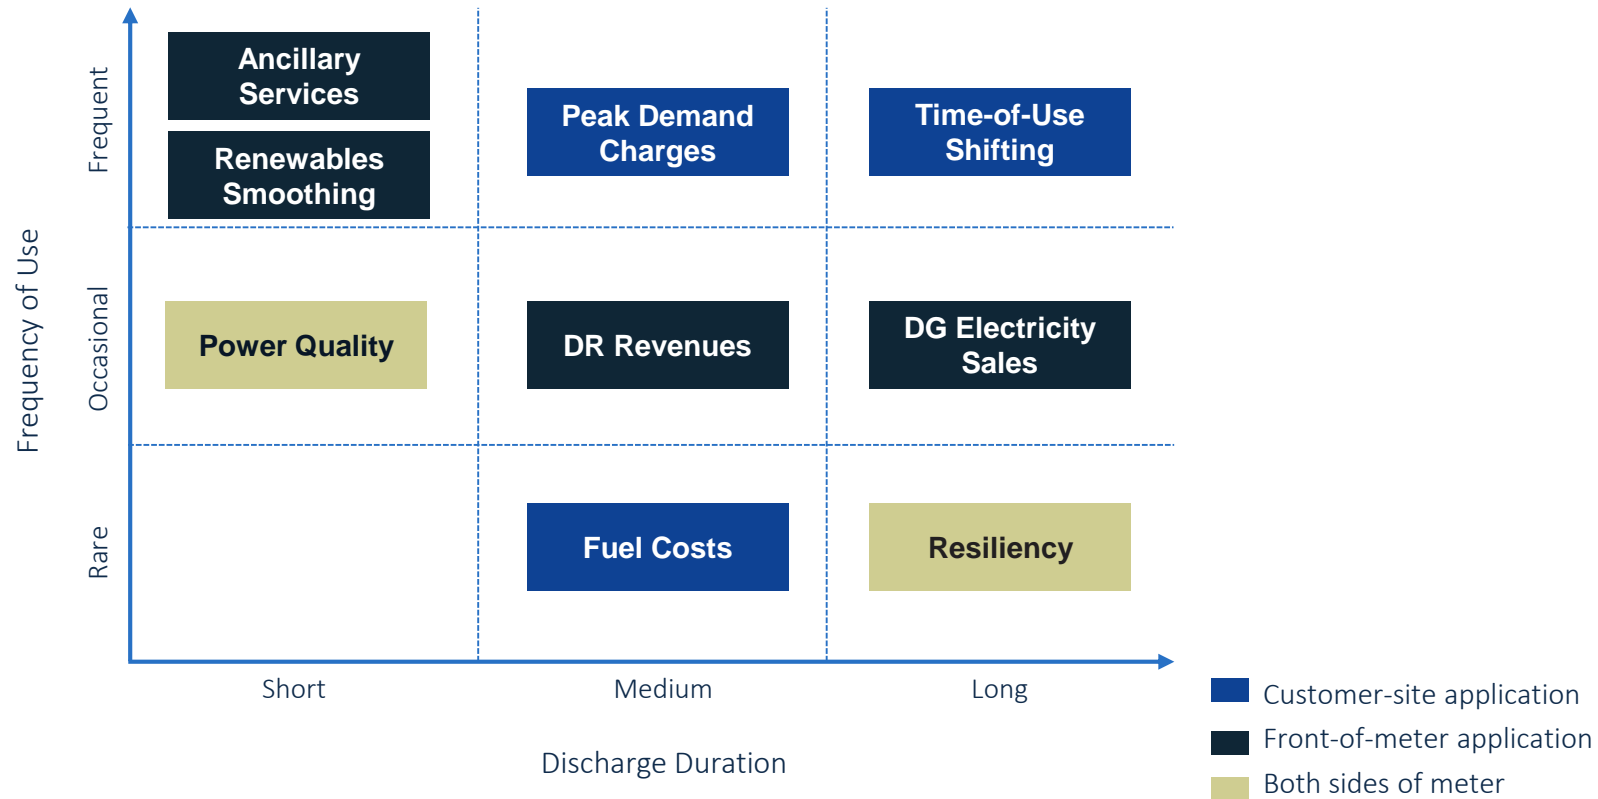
Frequency of Use

Frequent

Ancillary Services

Renewables Smoothing

Peak Demand Charges

Time-of-Use Shifting

Occasional

Power Quality

DR Revenues

DG Electricity Sales

Rare

Fuel Costs

Resiliency

Short

Medium

Long

Discharge Duration

Customer-site application

Front-of-meter application

Both sides of meter